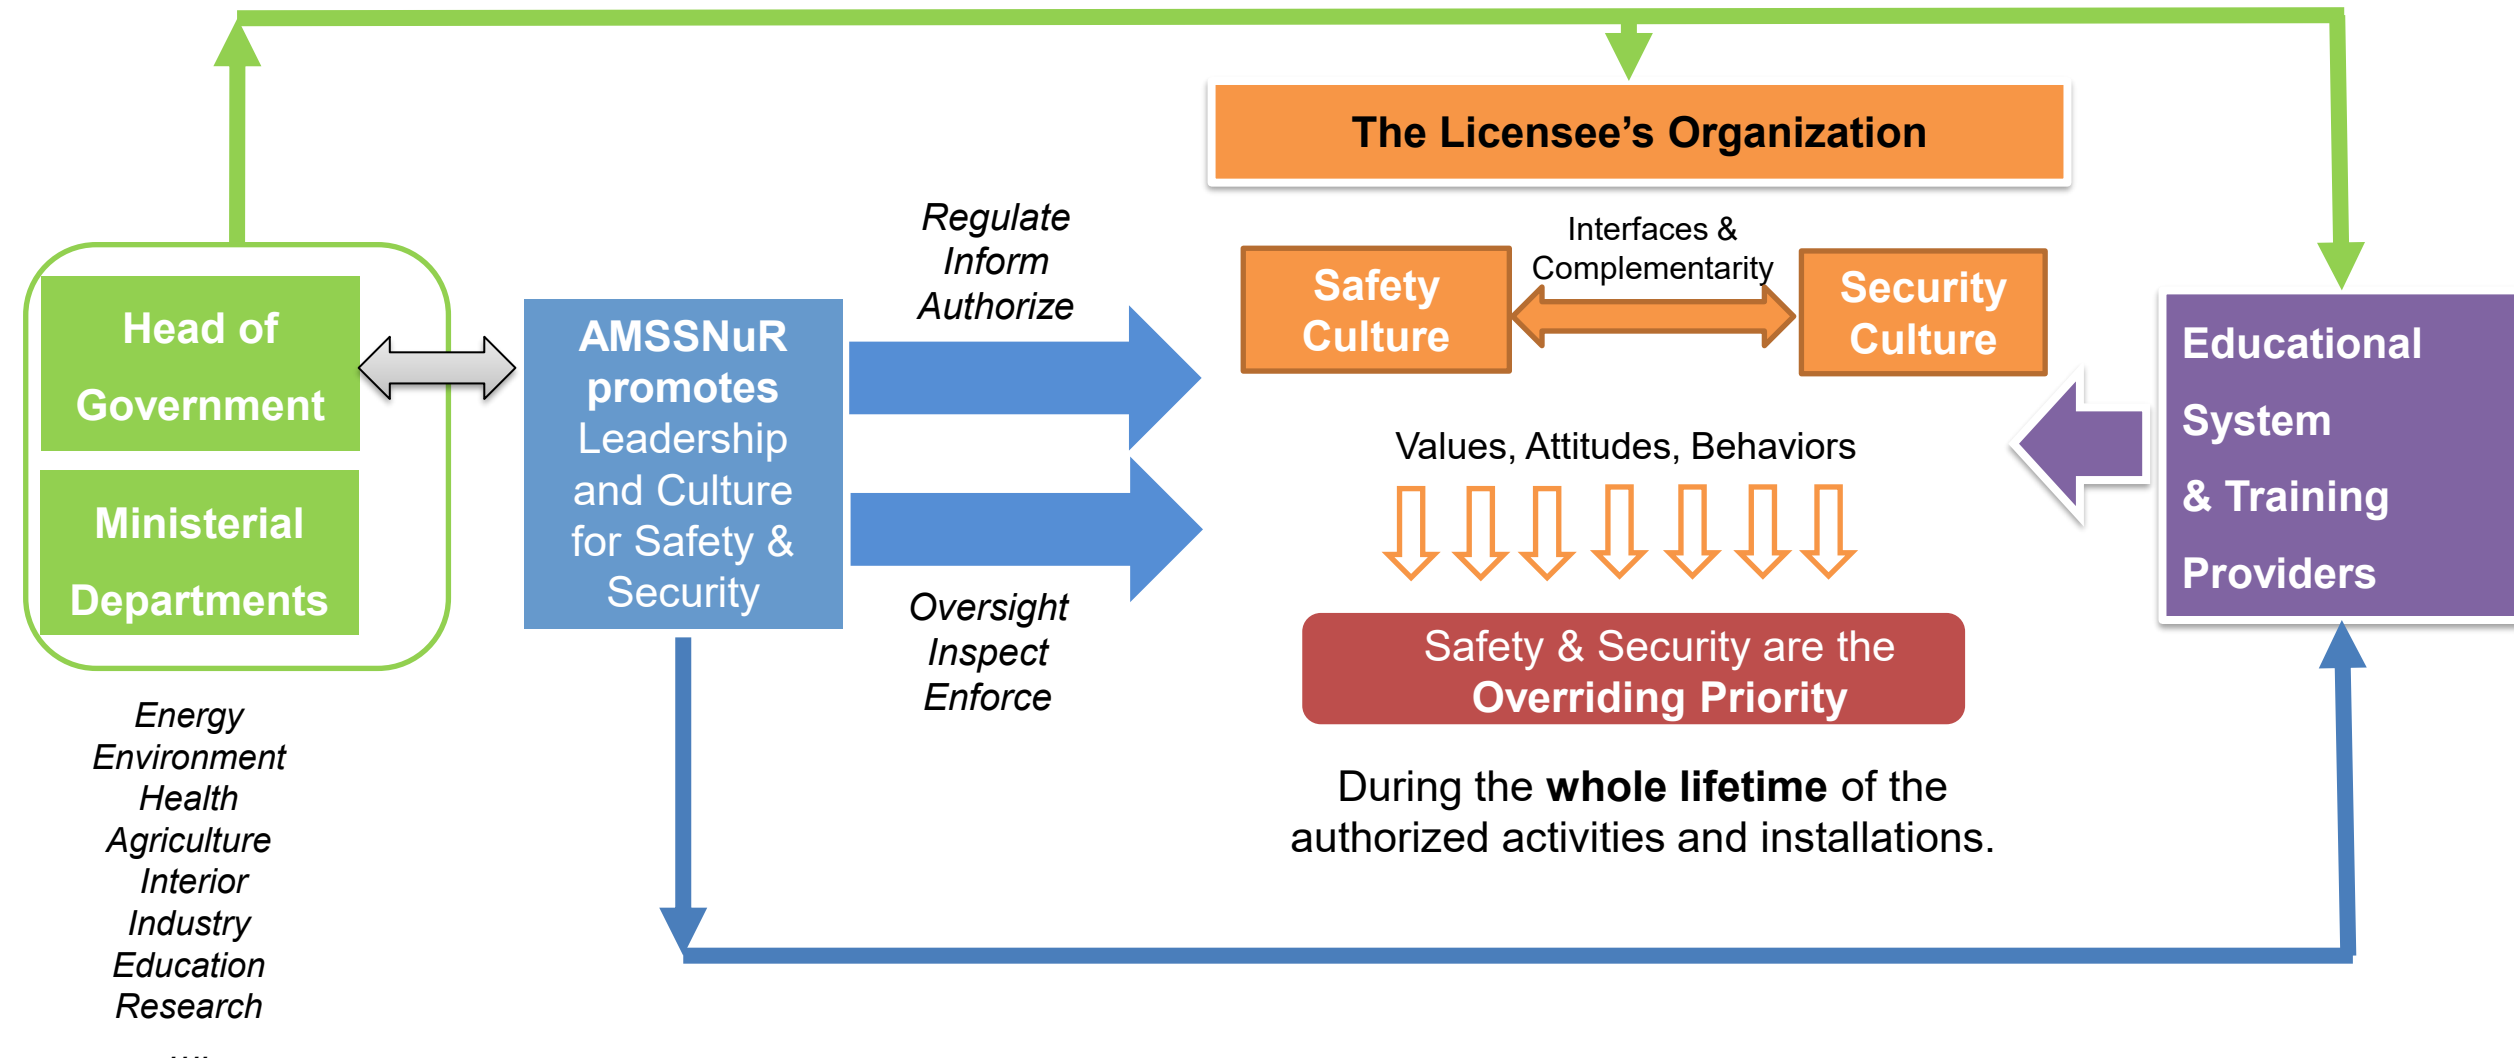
The Licensee's Organization

Head of Government

Ministerial Departments

Energy
Environment
Health
Agriculture
Interior
Industry
Education
Research
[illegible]

AMSSNuR promotes Leadership and Culture for Safety & Security

Regulate
Inform
Authorize

Oversight
Inspect
Enforce

Safety Culture

Interfaces & Complementarity

Security Culture

Values, Attitudes, Behaviors

Safety & Security are the
Overriding Priority

During the **whole lifetime** of the authorized activities and installations.

Educational System & Training Providers